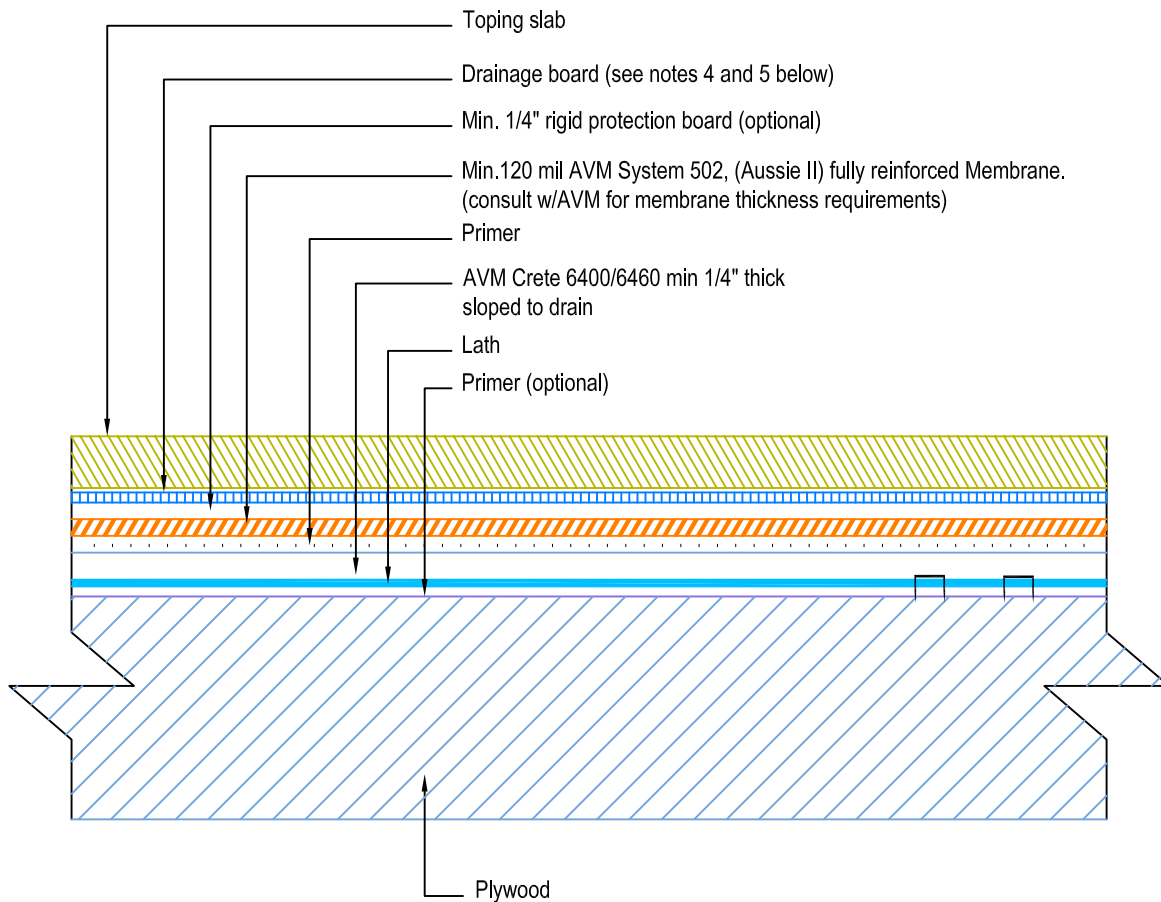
Toping slab

Drainage board (see notes 4 and 5 below)

Min. 1/4" rigid protection board (optional)

Min.120 mil AVM System 502, (Aussie II) fully reinforced Membrane. (consult w/AVM for membrane thickness requirements)

Primer

AVM Crete 6400/6460 min 1/4" thick sloped to drain

Lath

Primer (optional)

Plywood